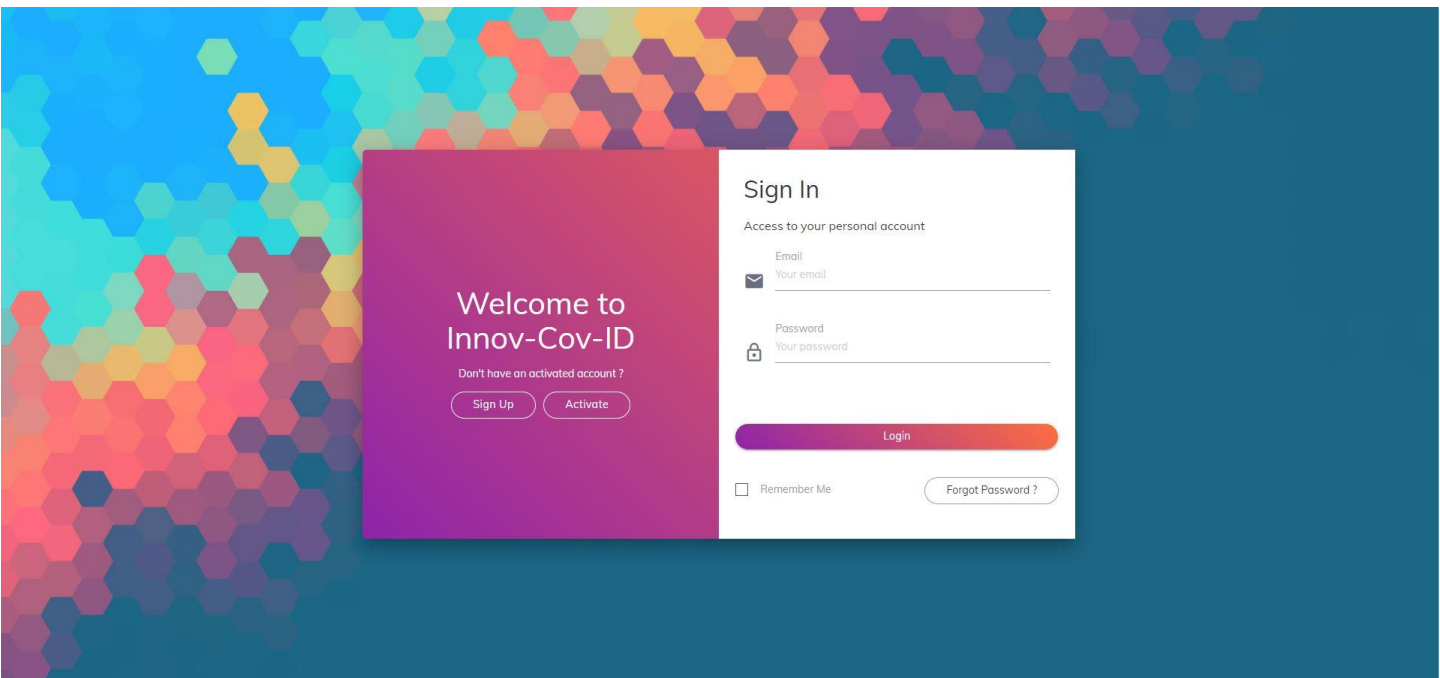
Welcome to Innov-Cov-ID

Don't have an activated account ?

Sign Up

Activate

Sign In

Access to your personal account

Email

Your email

Password

Your password

Login

Remember Me

Forgot Password ?